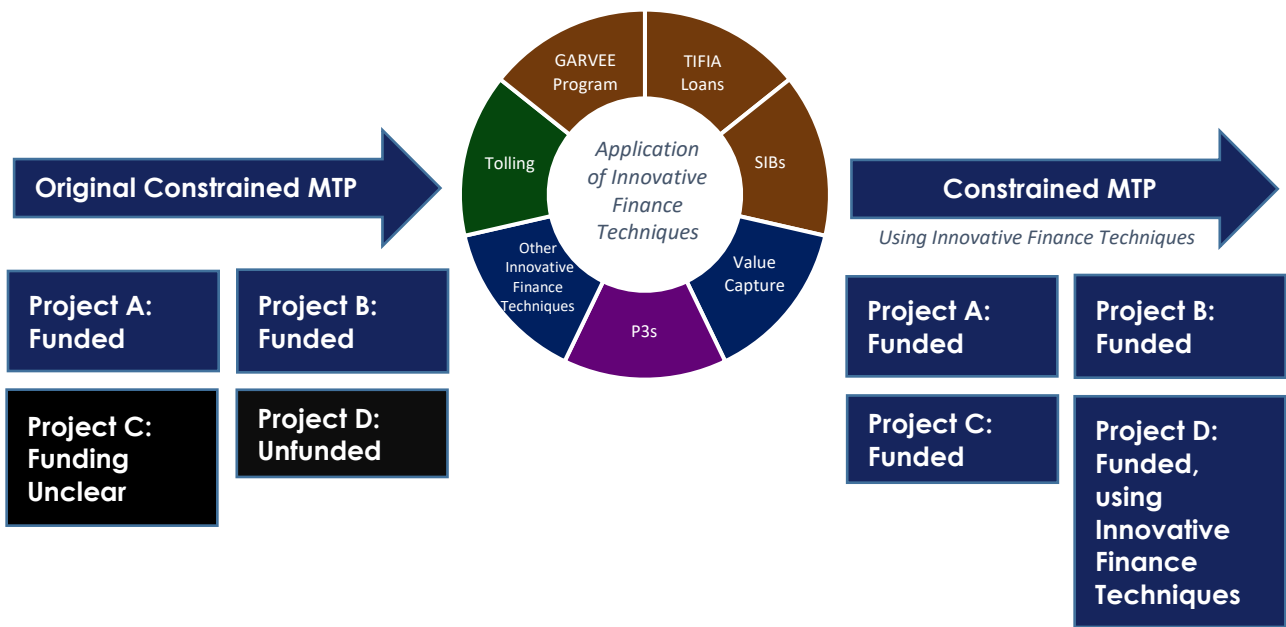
Original Constrained MTP

Project A: Funded

Project B: Funded

Project C: Funding Unclear

Project D: Unfunded

GARVEE Program

TIFIA Loans

Tolling

SIBs

Application of Innovative Finance Techniques

Other Innovative Finance Techniques

Value Capture

P3s

Constrained MTP

Using Innovative Finance Techniques

Project A: Funded

Project B: Funded

Project C: Funded

Project D: Funded, using Innovative Finance Techniques